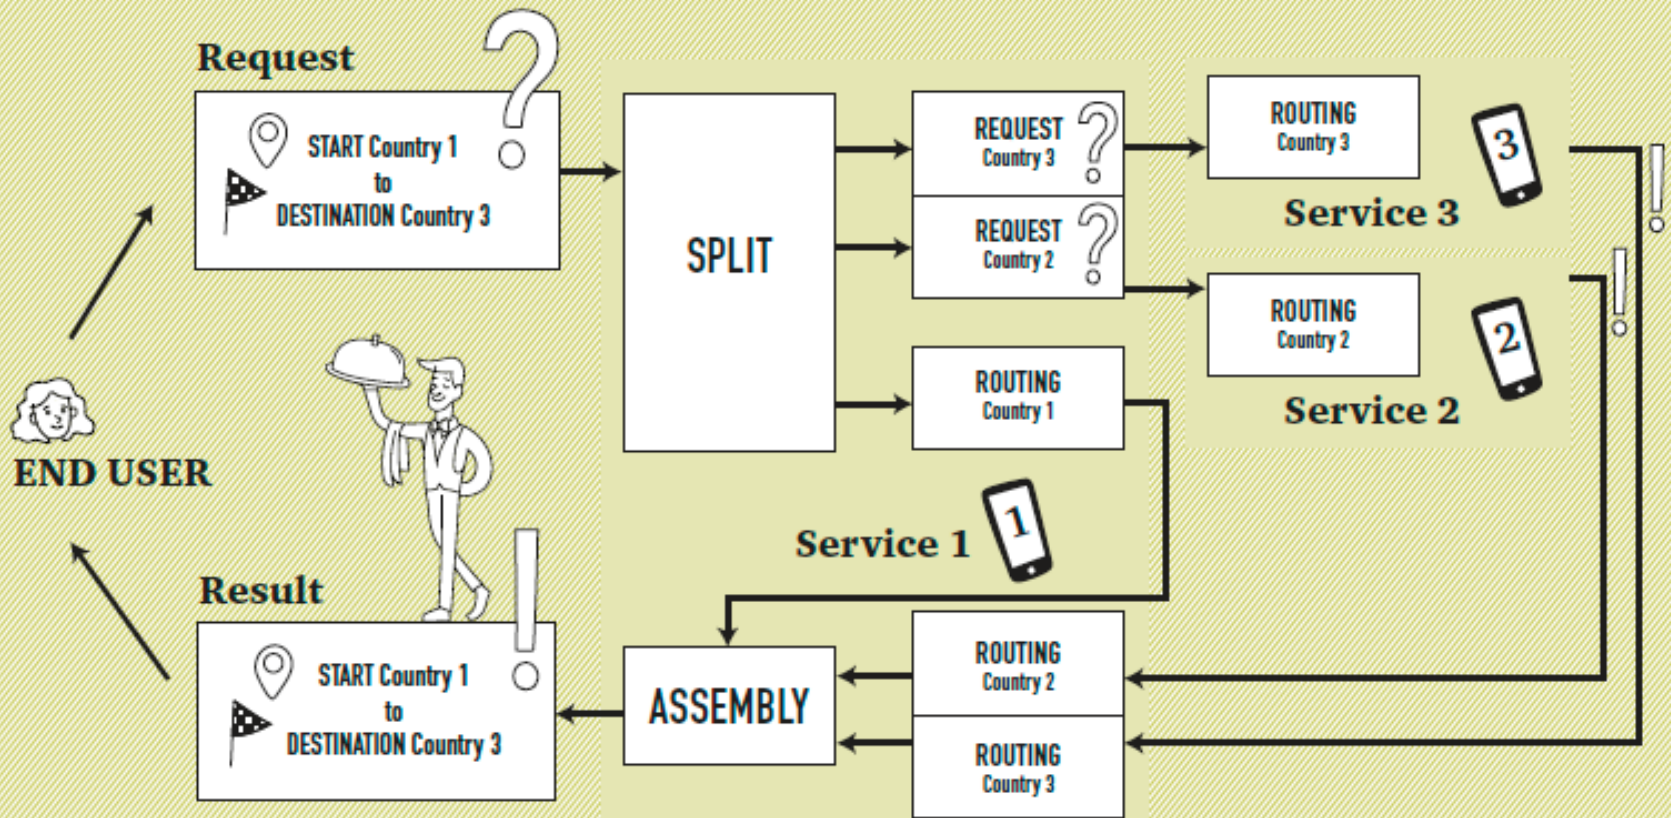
Request

START Country 1
to
DESTINATION Country 3

SPLIT

REQUEST
Country 3

REQUEST
Country 2

ROUTING
Country 1

ROUTING
Country 3

3

Service 3

ROUTING
Country 2

2

Service 2

END USER

Service 1

1

Result

START Country 1
to
DESTINATION Country 3

ASSEMBLY

ROUTING
Country 2

ROUTING
Country 3